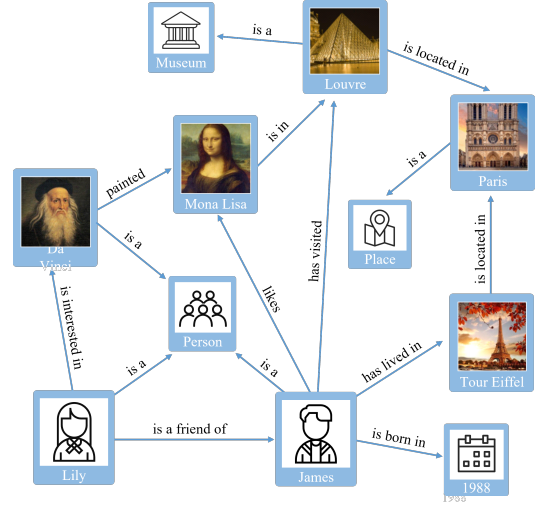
Museum

is a

Louvre

is located in

Paris

is in

Mona Lisa

painted

Da Vinci

is a

is a

Place

has visited

is located in

likes

Person

is interested in

is a

is a

has lived in

Tour Eiffel

is a friend of

is born in

Lily

James

1988

1988